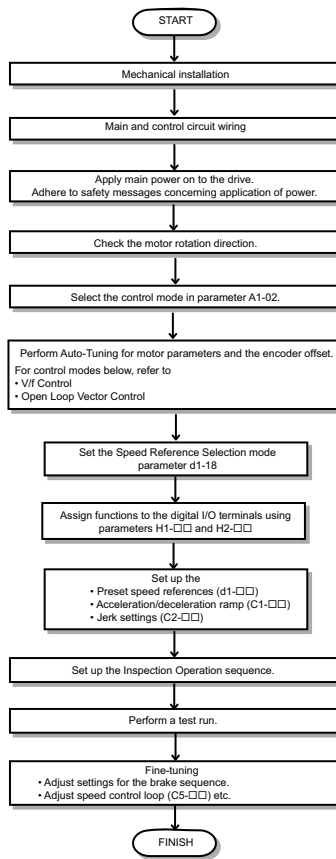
START

Mechanical installation

Main and control circuit wiring

Apply main power on to the drive.
Adhere to safety messages concerning application of power.

Check the motor rotation direction.

Select the control mode in parameter A1-02.

Perform Auto-Tuning for motor parameters and the encoder offset.
For control modes below, refer to
• V/f Control
• Open Loop Vector Control

Set the Speed Reference Selection mode parameter d1-18

Assign functions to the digital I/O terminals using parameters H1-□□ and H2-□□

Set up the
• Preset speed references (d1-□□)
• Acceleration/deceleration ramp (C1-□□)
• Jerk settings (C2-□□)

Set up the Inspection Operation sequence.

Perform a test run.

Fine-tuning
• Adjust settings for the brake sequence.
• Adjust speed control loop (C5-□□) etc.

FINISH